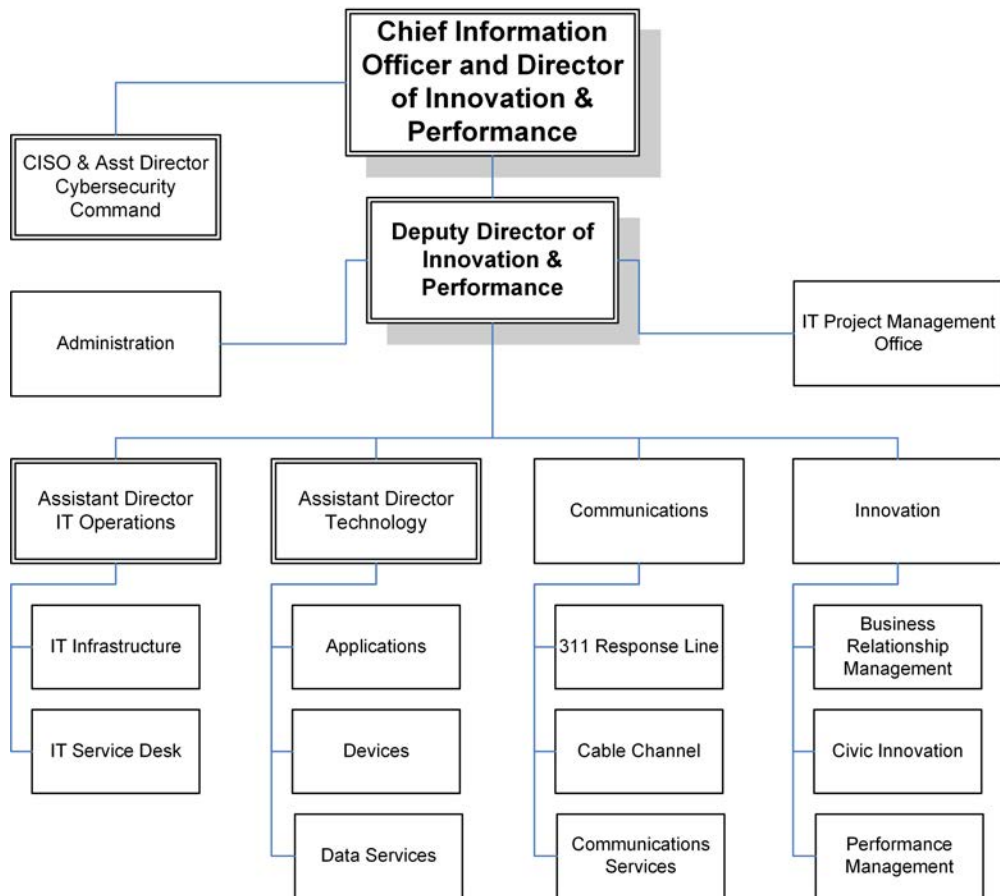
Chief Information Officer and Director of Innovation & Performance

CISO & Asst Director Cybersecurity Command

Deputy Director of Innovation & Performance

Administration

IT Project Management Office

Assistant Director IT Operations

IT Infrastructure

IT Service Desk

Assistant Director Technology

Applications

Devices

Data Services

Communications

311 Response Line

Cable Channel

Communications Services

Innovation

Business Relationship Management

Civic Innovation

Performance Management